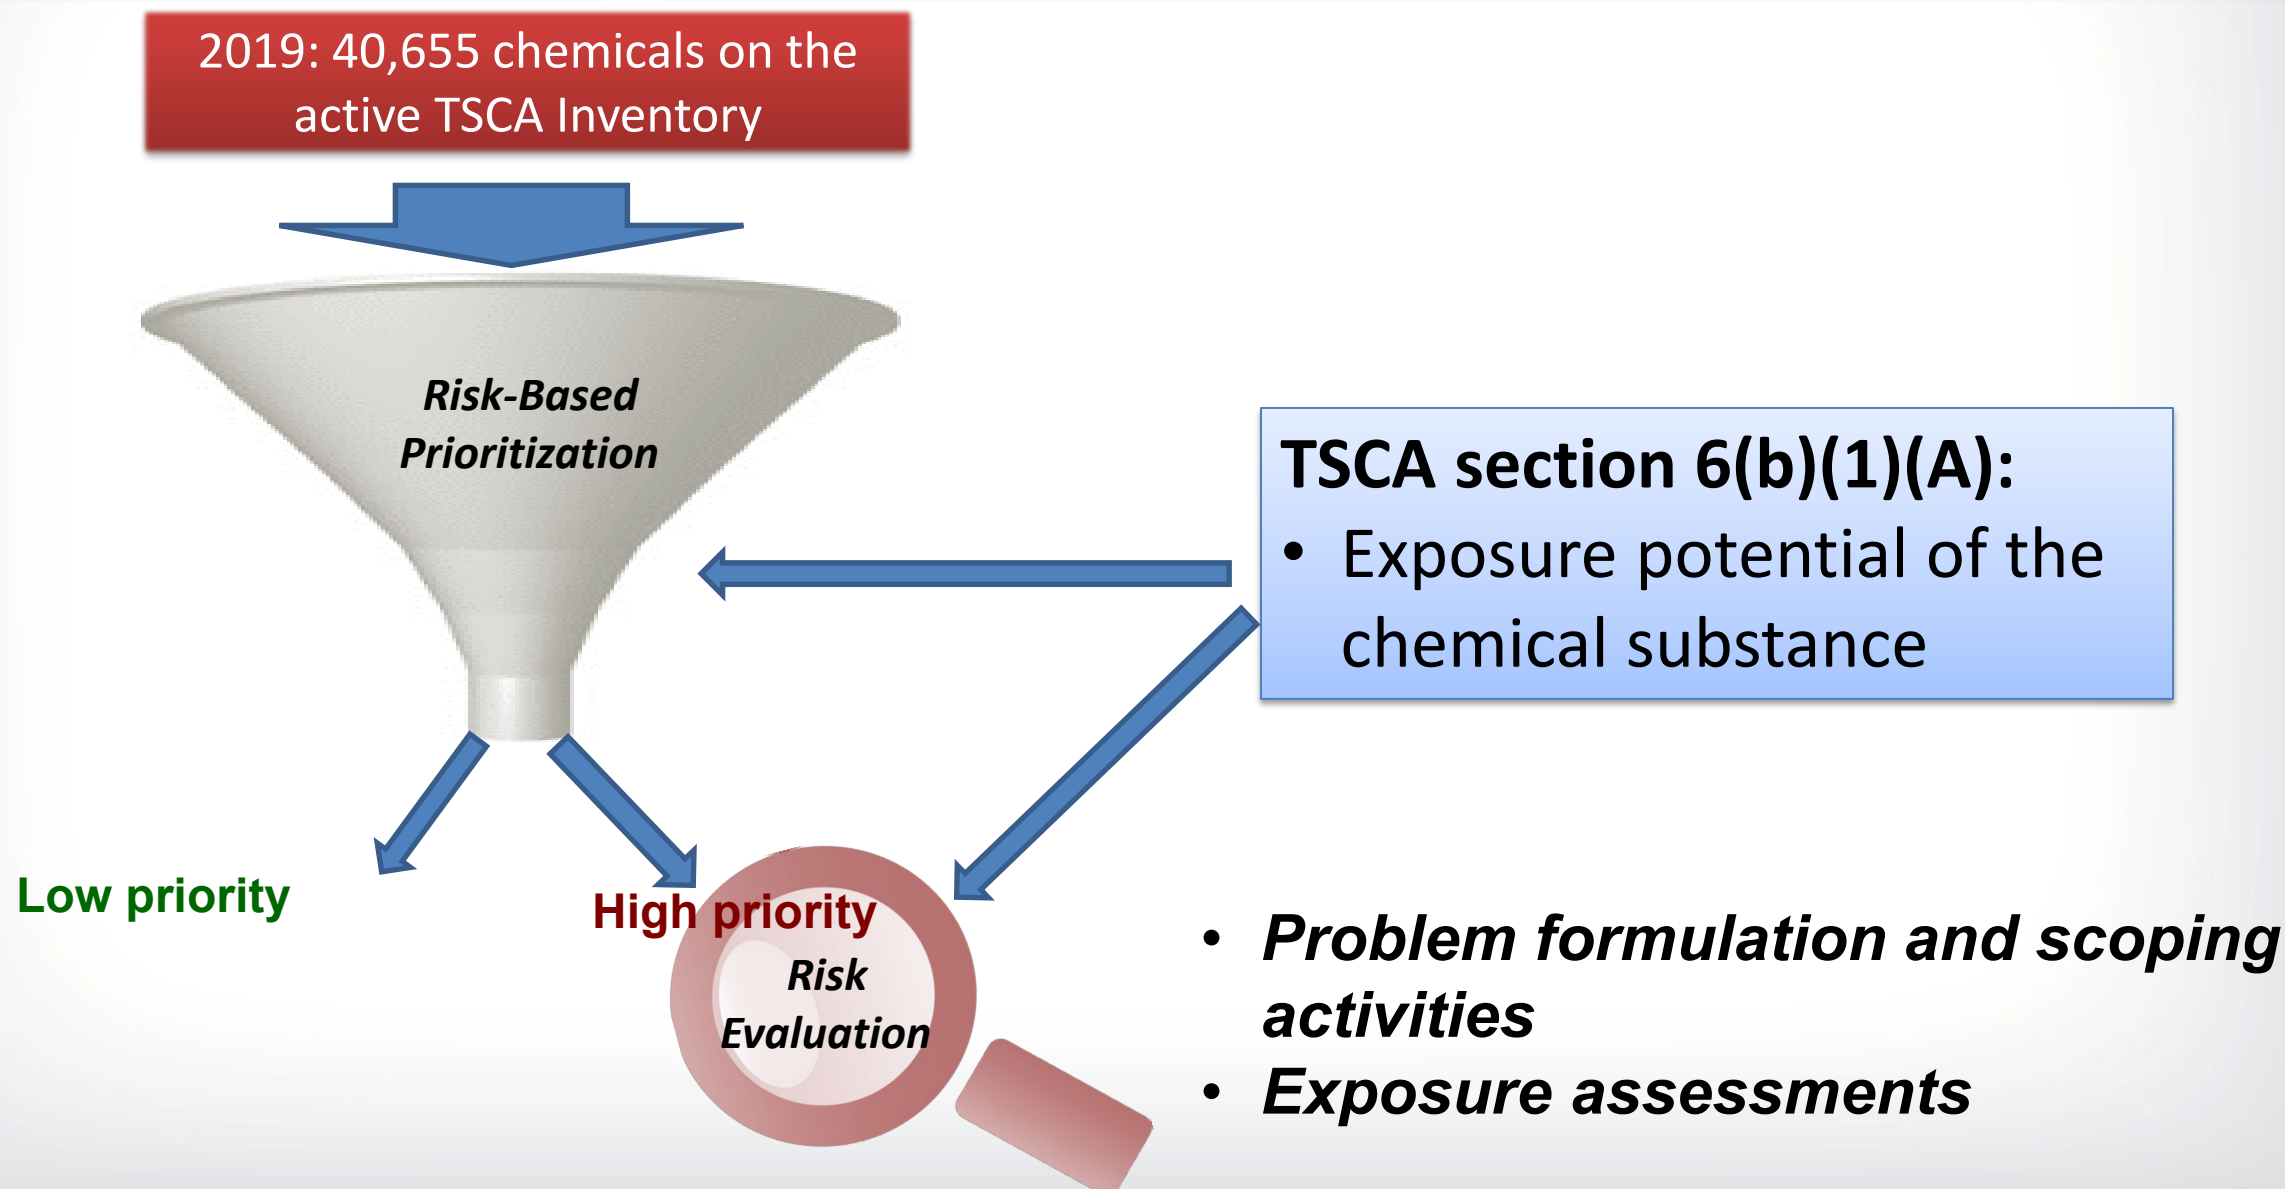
2019: 40,655 chemicals on the active TSCA Inventory

Risk-Based Prioritization

TSCA section 6(b)(1)(A):
• Exposure potential of the chemical substance

Low priority

High priority

Risk Evaluation

• Problem formulation and scoping activities
• Exposure assessments